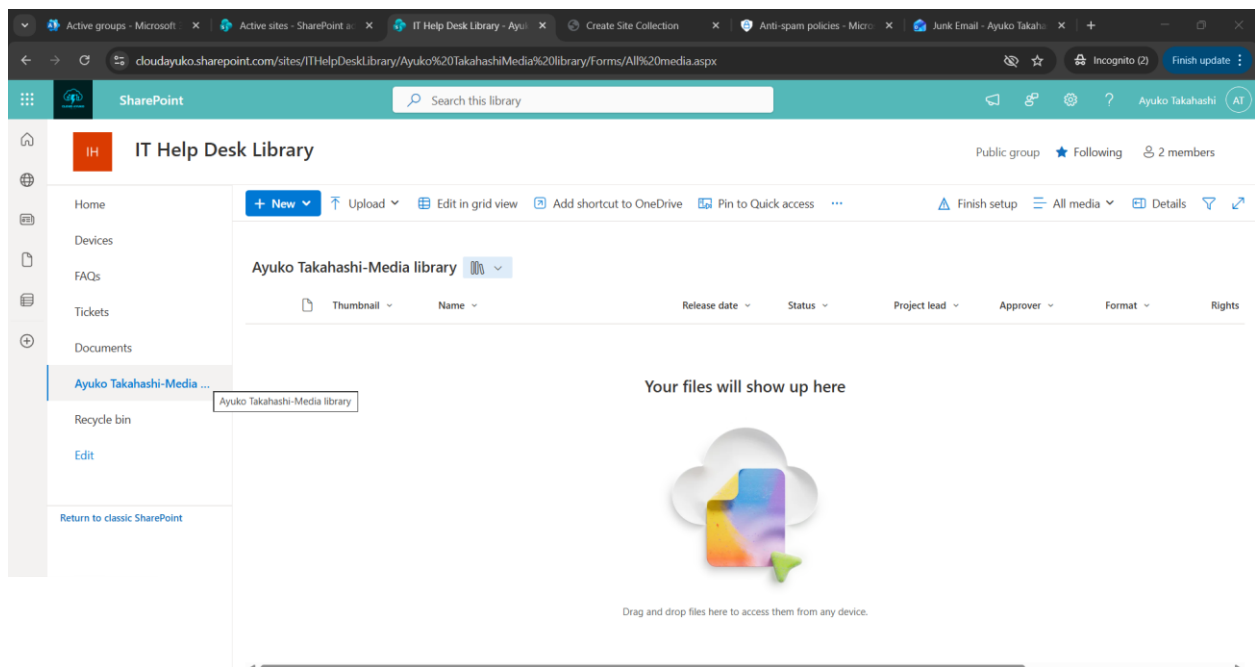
Active groups - Microsoft
Active sites - SharePoint a
IT Help Desk Library - Ayu
Create Site Collection
Anti-spam policies - Micro
Junk Email - Ayuko Takaha

cloudayuko.sharepoint.com/sites/ITHelpDeskLibrary/Ayuko%20TakahashiMedia%20library/Forms/All%20media.aspx

Incognito (2)
Finish update

SharePoint
Search this library
Ayuko Takahashi AT

IH
IT Help Desk Library
Public group
Following
2 members

Home
Devices
FAQs
Tickets
Documents
Ayuko Takahashi-Media ...
Ayuko Takahashi-Media library
Recycle bin
Edit

Return to classic SharePoint

+ New
Upload
Edit in grid view
Add shortcut to OneDrive
Pin to Quick access
...
Finish setup
All media
Details

Ayuko Takahashi-Media library

| Thumbnail | Name | Release date | Status | Project lead | Approver | Format | Rights |
|---|---|---|---|---|---|---|---|

Your files will show up here

Drag and drop files here to access them from any device.